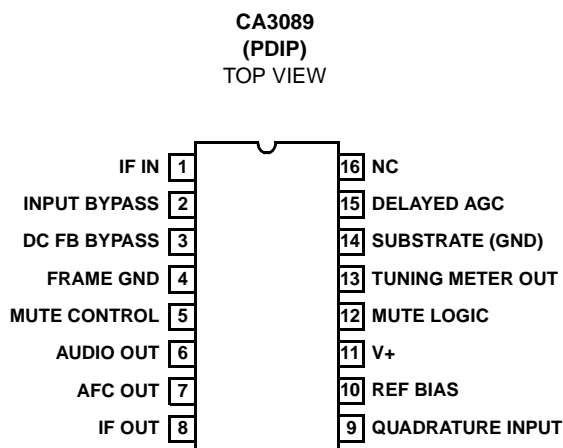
CA3089
(PDIP)
TOP VIEW

IF IN 1
INPUT BYPASS 2
DC FB BYPASS 3
FRAME GND 4
MUTE CONTROL 5
AUDIO OUT 6
AFC OUT 7
IF OUT 8

16 NC
15 DELAYED AGC
14 SUBSTRATE (GND)
13 TUNING METER OUT
12 MUTE LOGIC
11 V+
10 REF BIAS
9 QUADRATURE INPUT